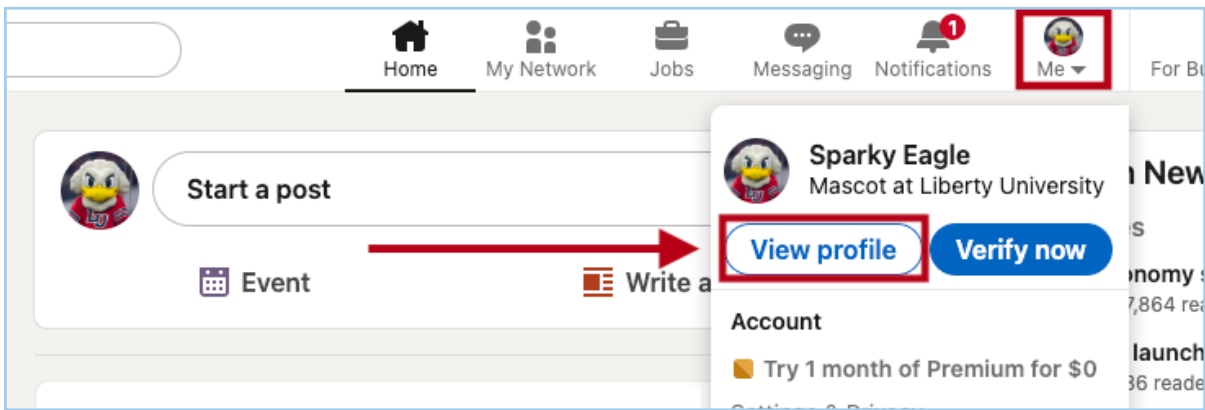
Home
My Network
Jobs
Messaging
1
Notifications
Me
For Bu

Start a post

Event
Write a

Sparky Eagle
Mascot at Liberty University
View profile
Verify now
Account
Try 1 month of Premium for $0

n New
es
onomy s
7,864 rea
launch
36 reade